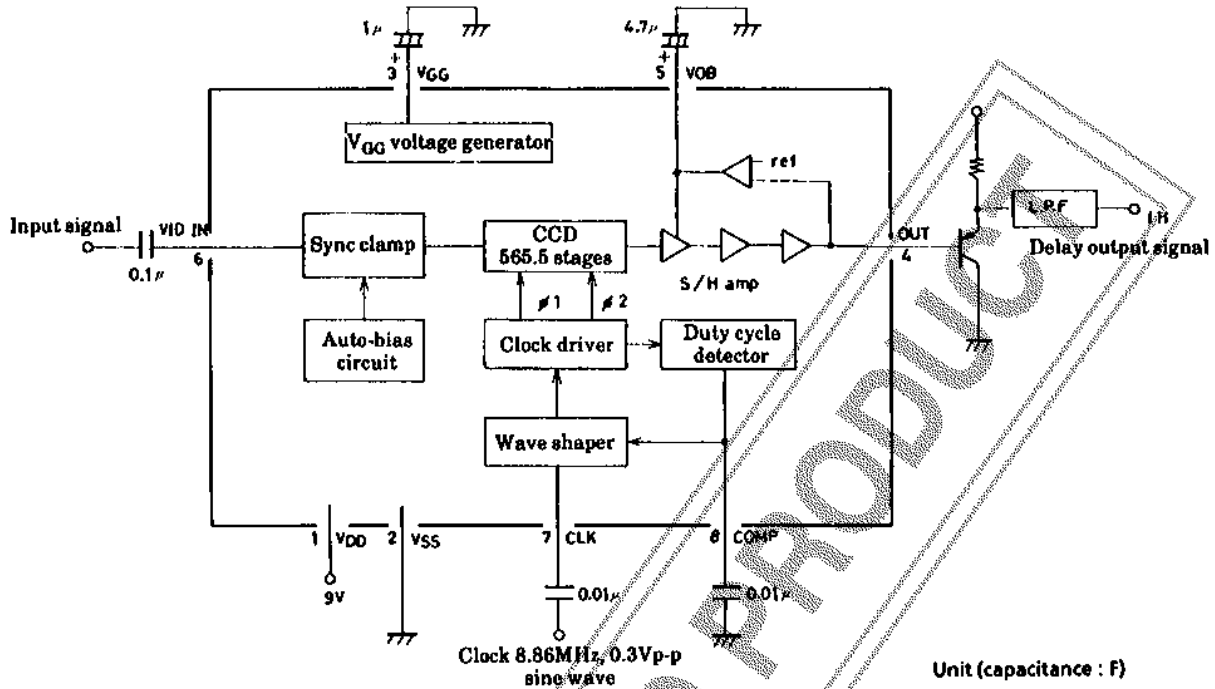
1μ
3 VGG
4.7μ
5 VOB
VGG voltage generator
ref
Input signal
VID IN
6
0.1μ
Sync clamp
CCD
565.5 stages
S/H amp
OUT
4
LPF
LH
Delay output signal
ϕ1
ϕ2
Auto-bias circuit
Clock driver
Duty cycle detector
Wave shaper
1 VDD
2 VSS
7 CLK
8 COMP
9V
0.01μ
0.01μ
Clock 8.86MHz, 0.3Vp-p sine wave
Unit (capacitance : F)
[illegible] PRODUCT